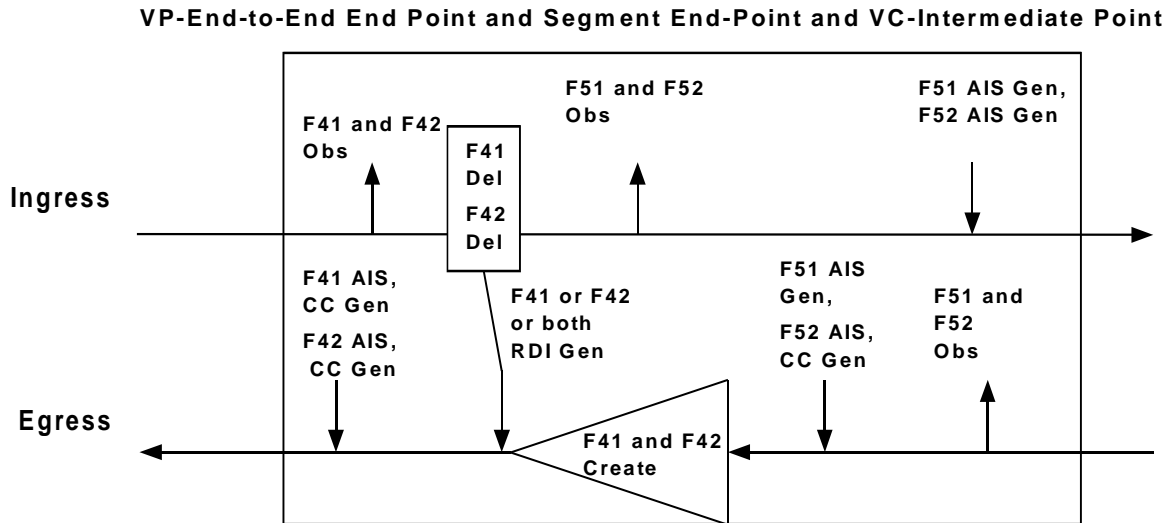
VP-End-to-End End Point and Segment End-Point and VC-Intermediate Point

F41 and F42 Obs

F41 Del

F42 Del

F51 and F52 Obs

F51 AIS Gen, F52 AIS Gen

Ingress

F41 AIS, CC Gen

F42 AIS, CC Gen

F41 or F42 or both RDI Gen

F51 AIS Gen,

F52 AIS, CC Gen

F51 and F52 Obs

Egress

F41 and F42 Create